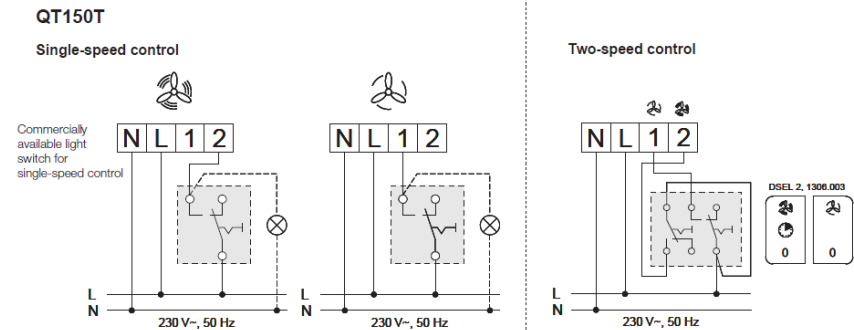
QT150T

Single-speed control

Commercially available light switch for single-speed control

| N | L | 1 | 2 |
|---|---|---|---|

| N | L | 1 | 2 |
|---|---|---|---|

L
N
230 V~, 50 Hz

L
N
230 V~, 50 Hz

Two-speed control

| N | L | 1 | 2 |
|---|---|---|---|

DSEL 2, 1306.003

0

0

L
N
230 V~, 50 Hz